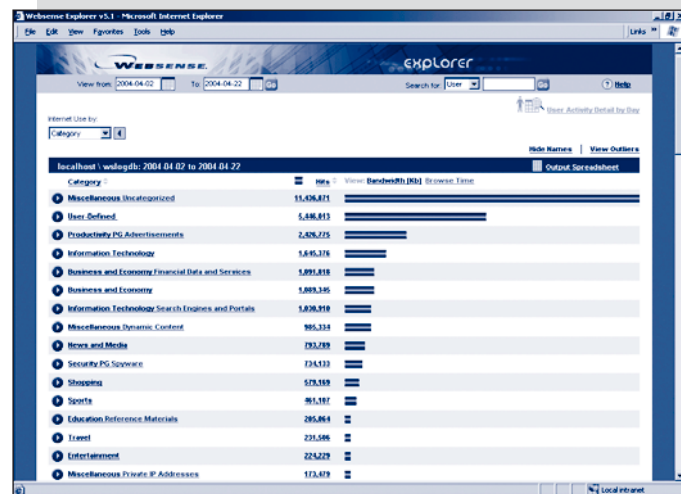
Websense Explorer v5.1 - Microsoft Internet Explorer

File Edit View Favorites Tools Help

Links

WEBSENSE.

explorer

View from: 2004-04-02 To: 2004-04-22 Go

Search for: User Go

Help

User Activity Detail by Day

Internet Use by:

Category

Hide Names | View Outliers

localhost \ wslogdb: 2004-04-02 to 2004-04-22

Output Spreadsheet

Category

Hits

View: Bandwidth [Kb] Browse Time

| Category | Hits |
|---|---|
| Miscellaneous Uncategorized | 11,436,871 |
| User-Defined | 5,446,813 |
| Productivity PG Advertisements | 2,426,775 |
| Information Technology | 1,645,376 |
| Business and Economy Financial Data and Services | 1,091,818 |
| Business and Economy | 1,069,346 |
| Information Technology Search Engines and Portals | 1,030,910 |
| Miscellaneous Dynamic Content | 905,334 |
| News and Media | 793,789 |
| Security PG Spyware | 734,133 |
| Shopping | 579,169 |
| Sports | 461,107 |
| Education Reference Materials | 285,864 |
| Travel | 231,586 |
| Entertainment | 224,229 |
| Miscellaneous Private IP Addresses | 173,479 |

Local intranet